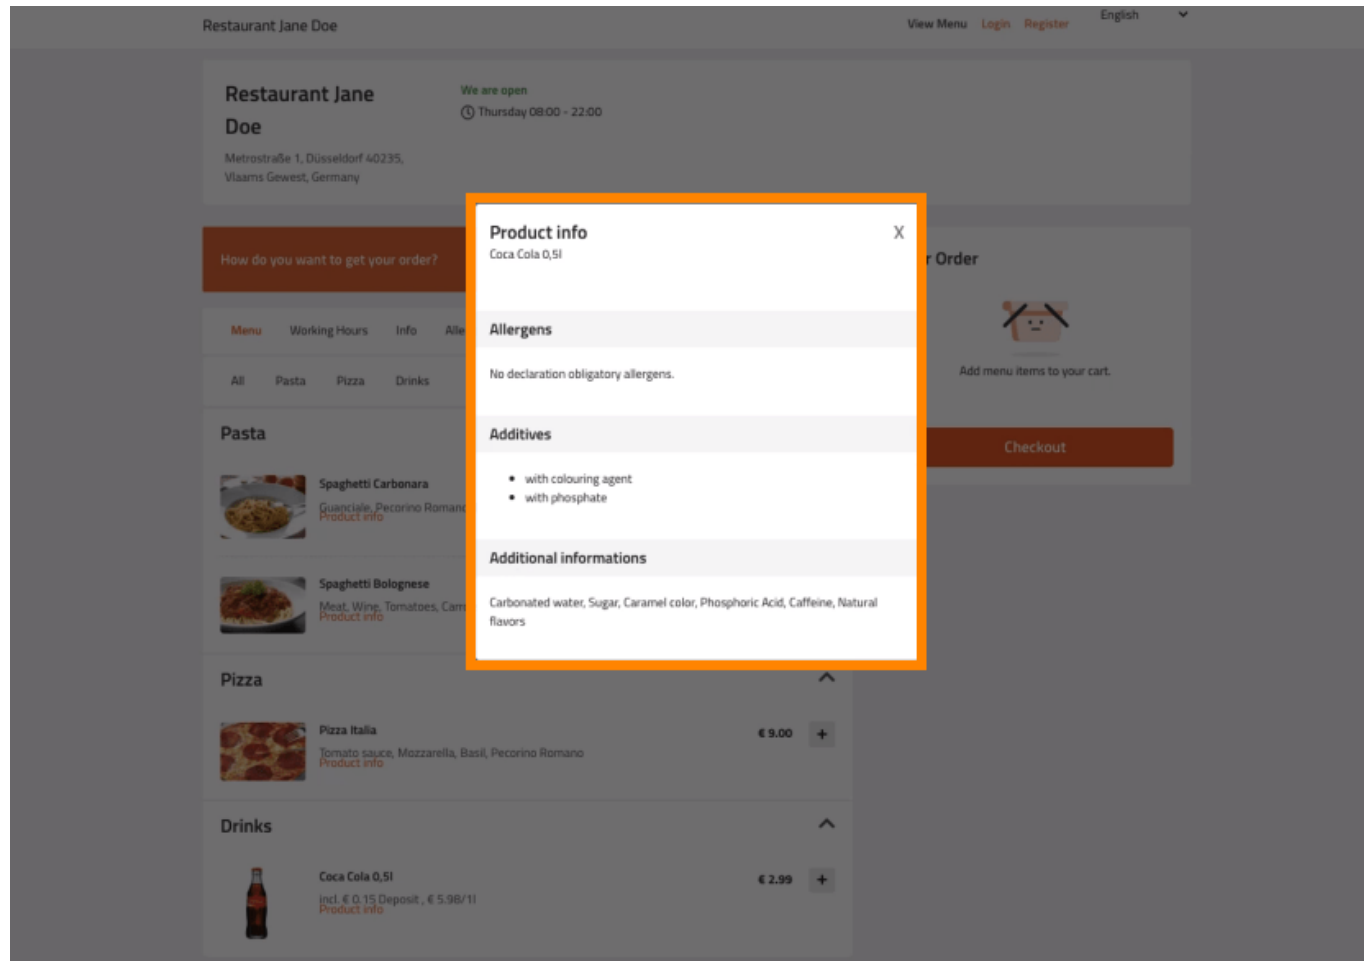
Restaurant Jane Doe

View Menu Login Register English

Restaurant Jane Doe

Metrostraße 1, Düsseldorf 40235, Vlaams Gewest, Germany

We are open
Thursday 08:00 - 22:00

How do you want to get your order?

Menu Working Hours Info Alle

All Pasta Pizza Drinks

Pasta

Spaghetti Carbonara
Guanciale, Pecorino Romano
Product info

Spaghetti Bolognese
Meat, Wine, Tomatoes, Carr
Product info

Pizza

Pizza Italia
Tomato sauce, Mozzarella, Basil, Pecorino Romano
Product info
€ 9.00 +

Drinks

Coca Cola 0,5l
incl. € 0.15 Deposit , € 5.98/1l
Product info
€ 2.99 +

r Order

Add menu items to your cart.

Checkout

Product info
Coca Cola 0,5l
X

Allergens

No declaration obligatory allergens.

Additives

- with colouring agent
- with phosphate

Additional informations

Carbonated water, Sugar, Caramel color, Phosphoric Acid, Caffeine, Natural flavors